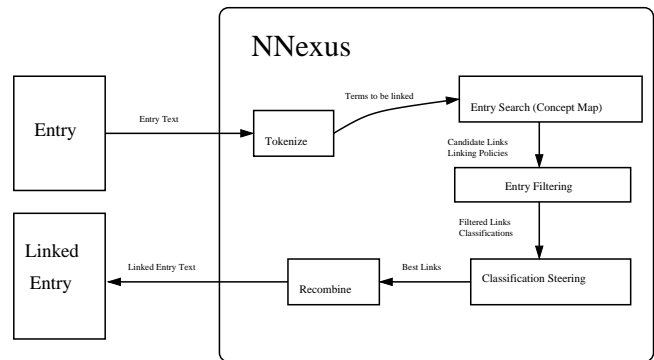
NNexus

Entry

Entry Text

Tokenize

Terms to be linked

Entry Search (Concept Map)

Candidate Links
Linking Policies

Entry Filtering

Filtered Links
Classifications

Classification Steering

Best Links

Recombine

Linked Entry Text

Linked Entry